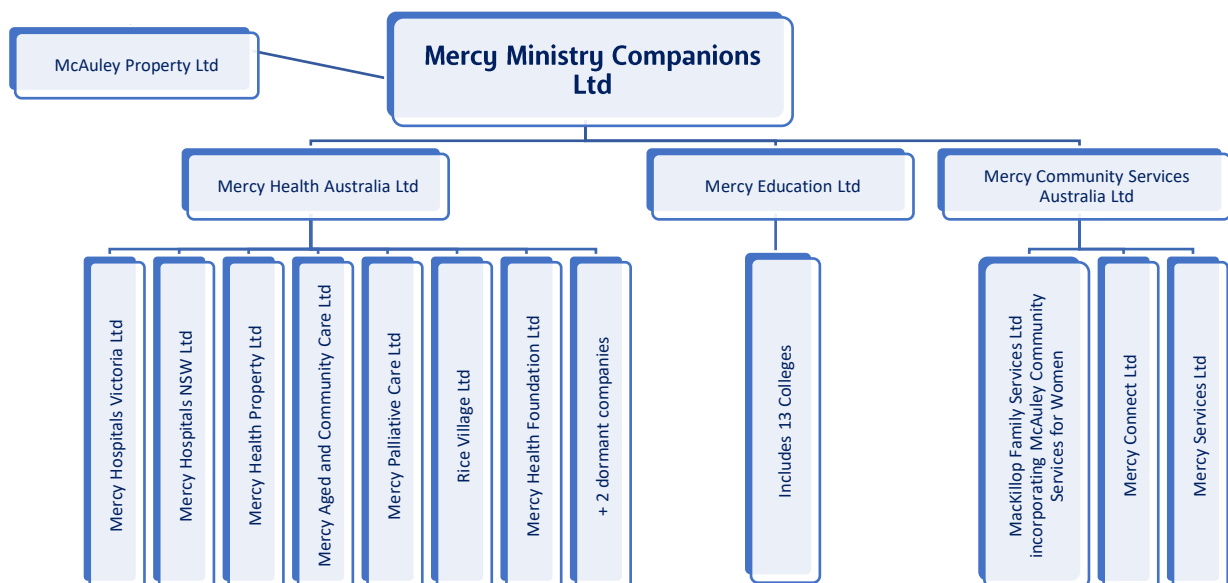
McAuley Property Ltd

Mercy Ministry Companions Ltd

Mercy Health Australia Ltd

Mercy Education Ltd

Mercy Community Services Australia Ltd

Mercy Hospitals Victoria Ltd

Mercy Hospitals NSW Ltd

Mercy Health Property Ltd

Mercy Aged and Community Care Ltd

Mercy Palliative Care Ltd

Rice Village Ltd

Mercy Health Foundation Ltd

+ 2 dormant companies

Includes 13 Colleges

MacKillop Family Services Ltd incorporating McAuley Community Services for Women

Mercy Connect Ltd

Mercy Services Ltd